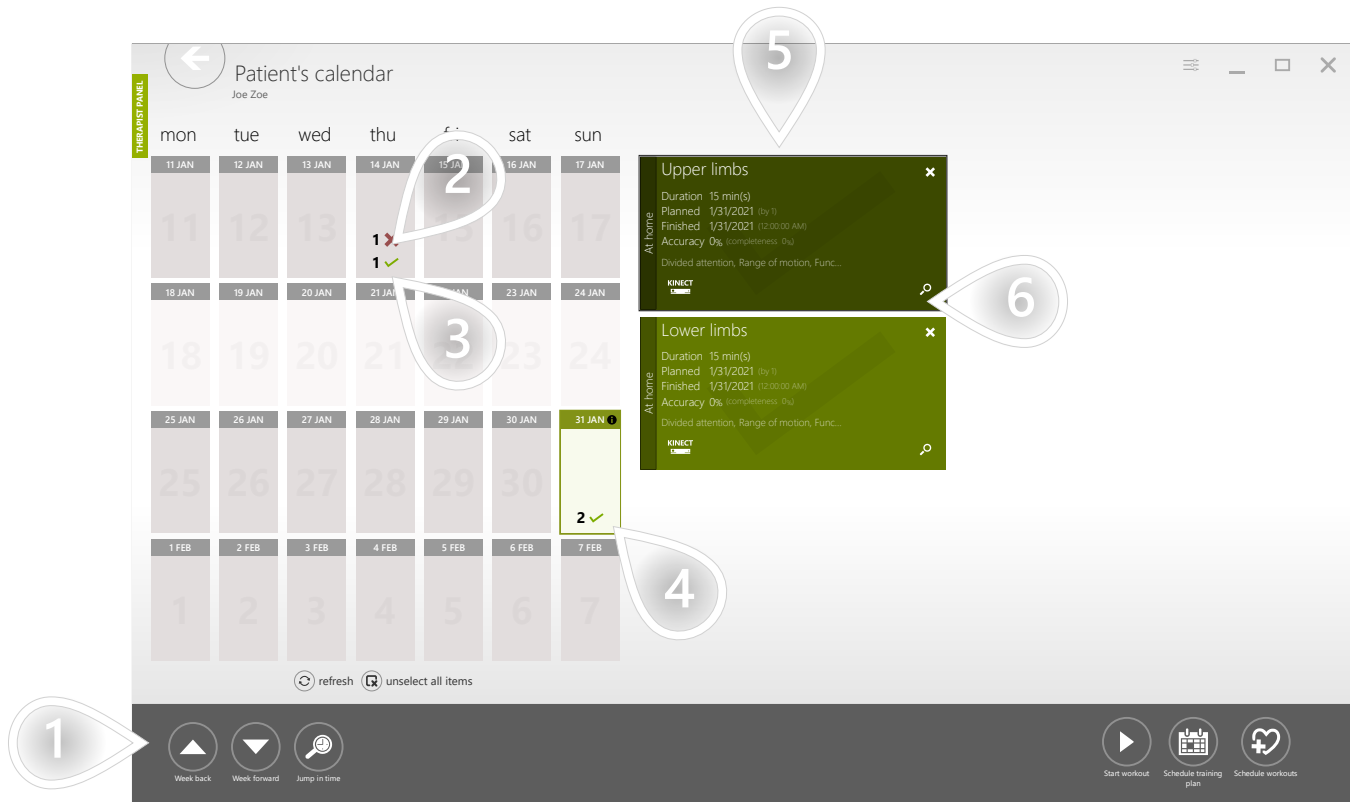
Patient's calendar
Joe Zoe

THERAPIST PANEL

mon tue wed thu fri sat sun

| 11 JAN | 12 JAN | 13 JAN | 14 JAN | 15 JAN | 16 JAN | 17 JAN |
|---|---|---|---|---|---|---|
| 11 | 12 | 13 | 1 ✗ 1 ✓ | 15 | 16 | 17 |
| 18 JAN | 19 JAN | 20 JAN | 21 JAN | 22 JAN | 23 JAN | 24 JAN |
| 18 | 19 | 20 | 21 | 22 | 23 | 24 |
| 25 JAN | 26 JAN | 27 JAN | 28 JAN | 29 JAN | 30 JAN | 31 JAN |
| 25 | 26 | 27 | 28 | 29 | 30 | 2 ✓ |
| 1 FEB | 2 FEB | 3 FEB | 4 FEB | 5 FEB | 6 FEB | 7 FEB |
| 1 | 2 | 3 | 4 | 5 | 6 | 7 |

refresh unselect all items

Upper limbs
At home
Duration 15 min(s)
Planned 1/31/2021 (by 1)
Finished 1/31/2021 (12:00:00 AM)
Accuracy 0% (completeness 0%)
Divided attention, Range of motion, Func...
KINECT

Lower limbs
At home
Duration 15 min(s)
Planned 1/31/2021 (by 1)
Finished 1/31/2021 (12:00:00 AM)
Accuracy 0% (completeness 0%)
Divided attention, Range of motion, Func...
KINECT

1 2 3 4 5 6

Week back Week forward Jump in time

Start workout Schedule training plan Schedule workouts